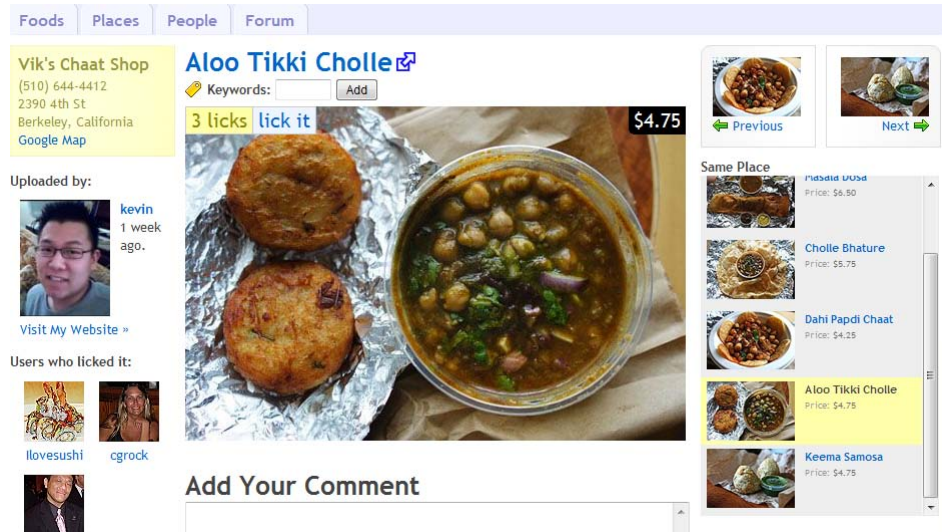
Foods Places People Forum

Vik's Chaat Shop
(510) 644-4412
2390 4th St
Berkeley, California
Google Map

Uploaded by:

kevin
1 week ago.

Visit My Website »

Users who licked it:

ilovesushi cgrock

Aloo Tikki Cholle

Keywords: Add

3 licks lick it

$4.75

Add Your Comment

Previous Next

Same Place

Masala Dosa
Price: $6.50

Cholle Bhature
Price: $5.75

Dahi Papdi Chaat
Price: $4.25

Aloo Tikki Cholle
Price: $4.75

Keema Samosa
Price: $4.75